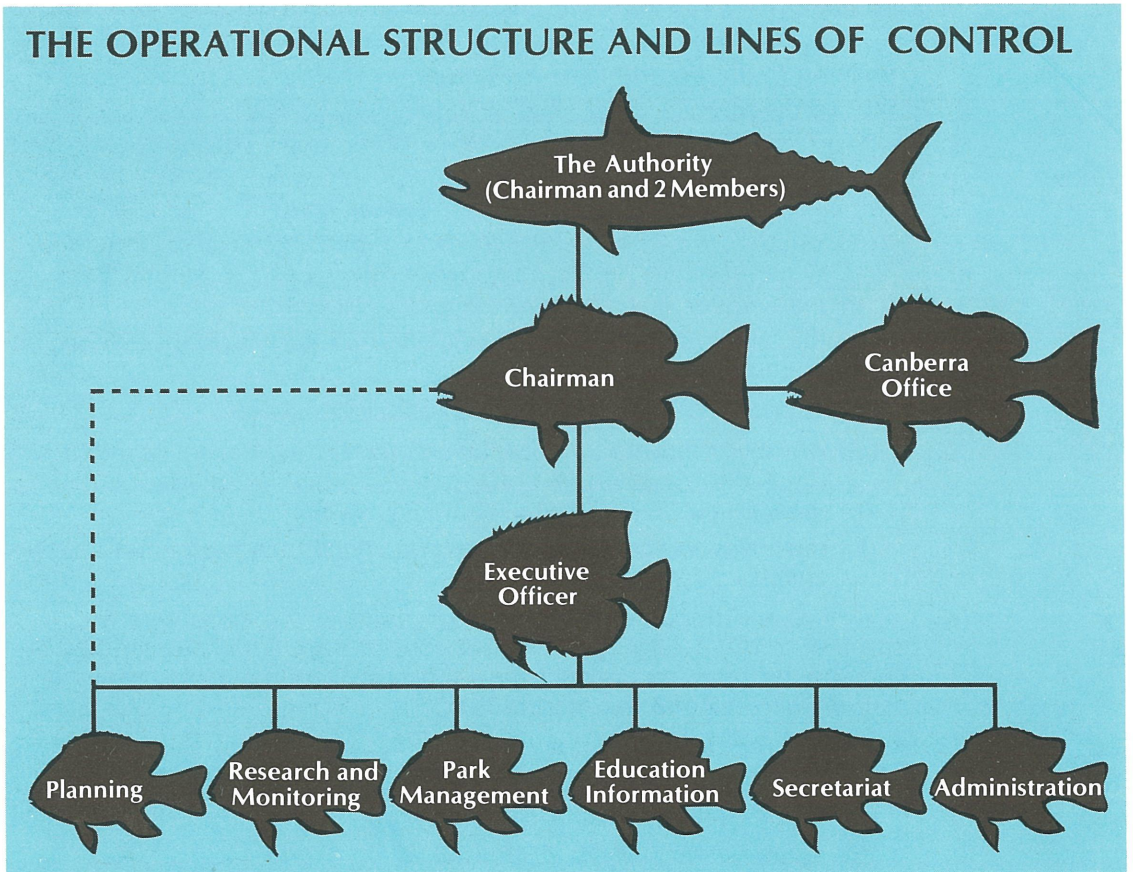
THE OPERATIONAL STRUCTURE AND LINES OF CONTROL

The Authority
(Chairman and 2 Members)

Chairman

Canberra Office

Executive Officer

Planning

Research and Monitoring

Park Management

Education Information

Secretariat

Administration